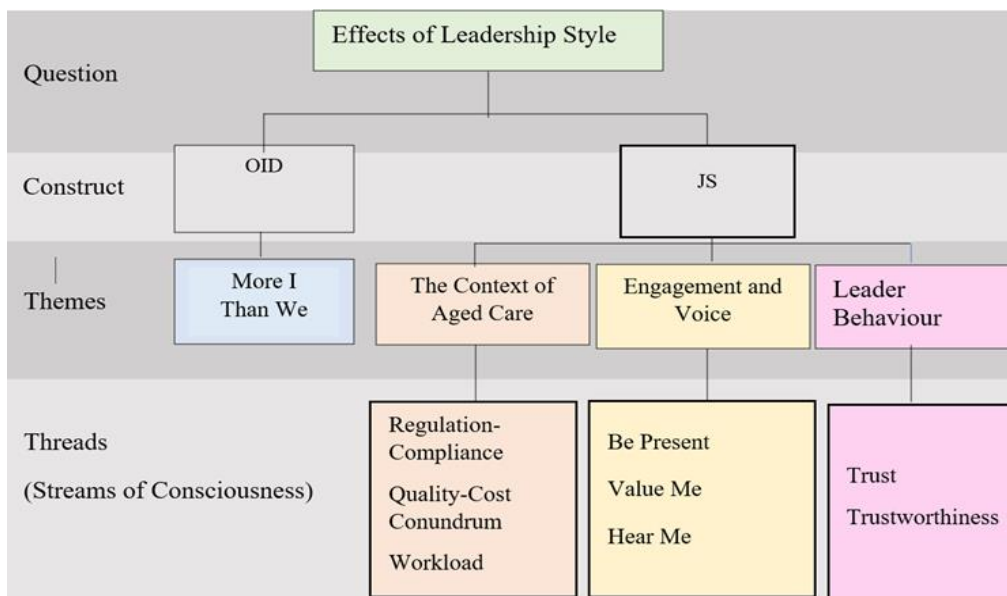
Effects of Leadership Style

Question

Construct

OID

JS

Themes

More I Than We

The Context of Aged Care

Engagement and Voice

Leader Behaviour

Threads

(Streams of Consciousness)

Regulation-Compliance

Quality-Cost Conundrum

Workload

Be Present

Value Me

Hear Me

Trust

Trustworthiness